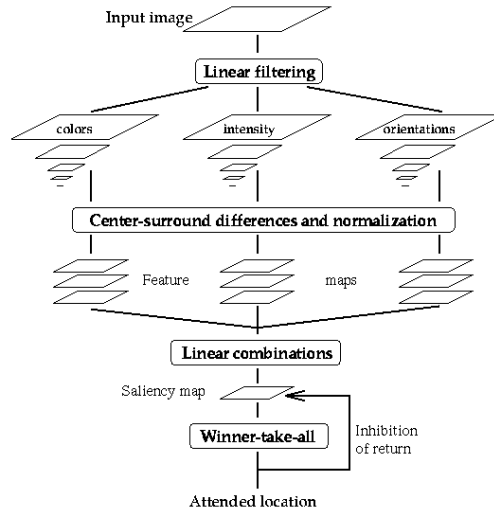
Input image

Linear filtering

colors

intensity

orientations

Center-surround differences and normalization

Feature

maps

Linear combinations

Saliency map

Winner-take-all

Inhibition of return

Attended location